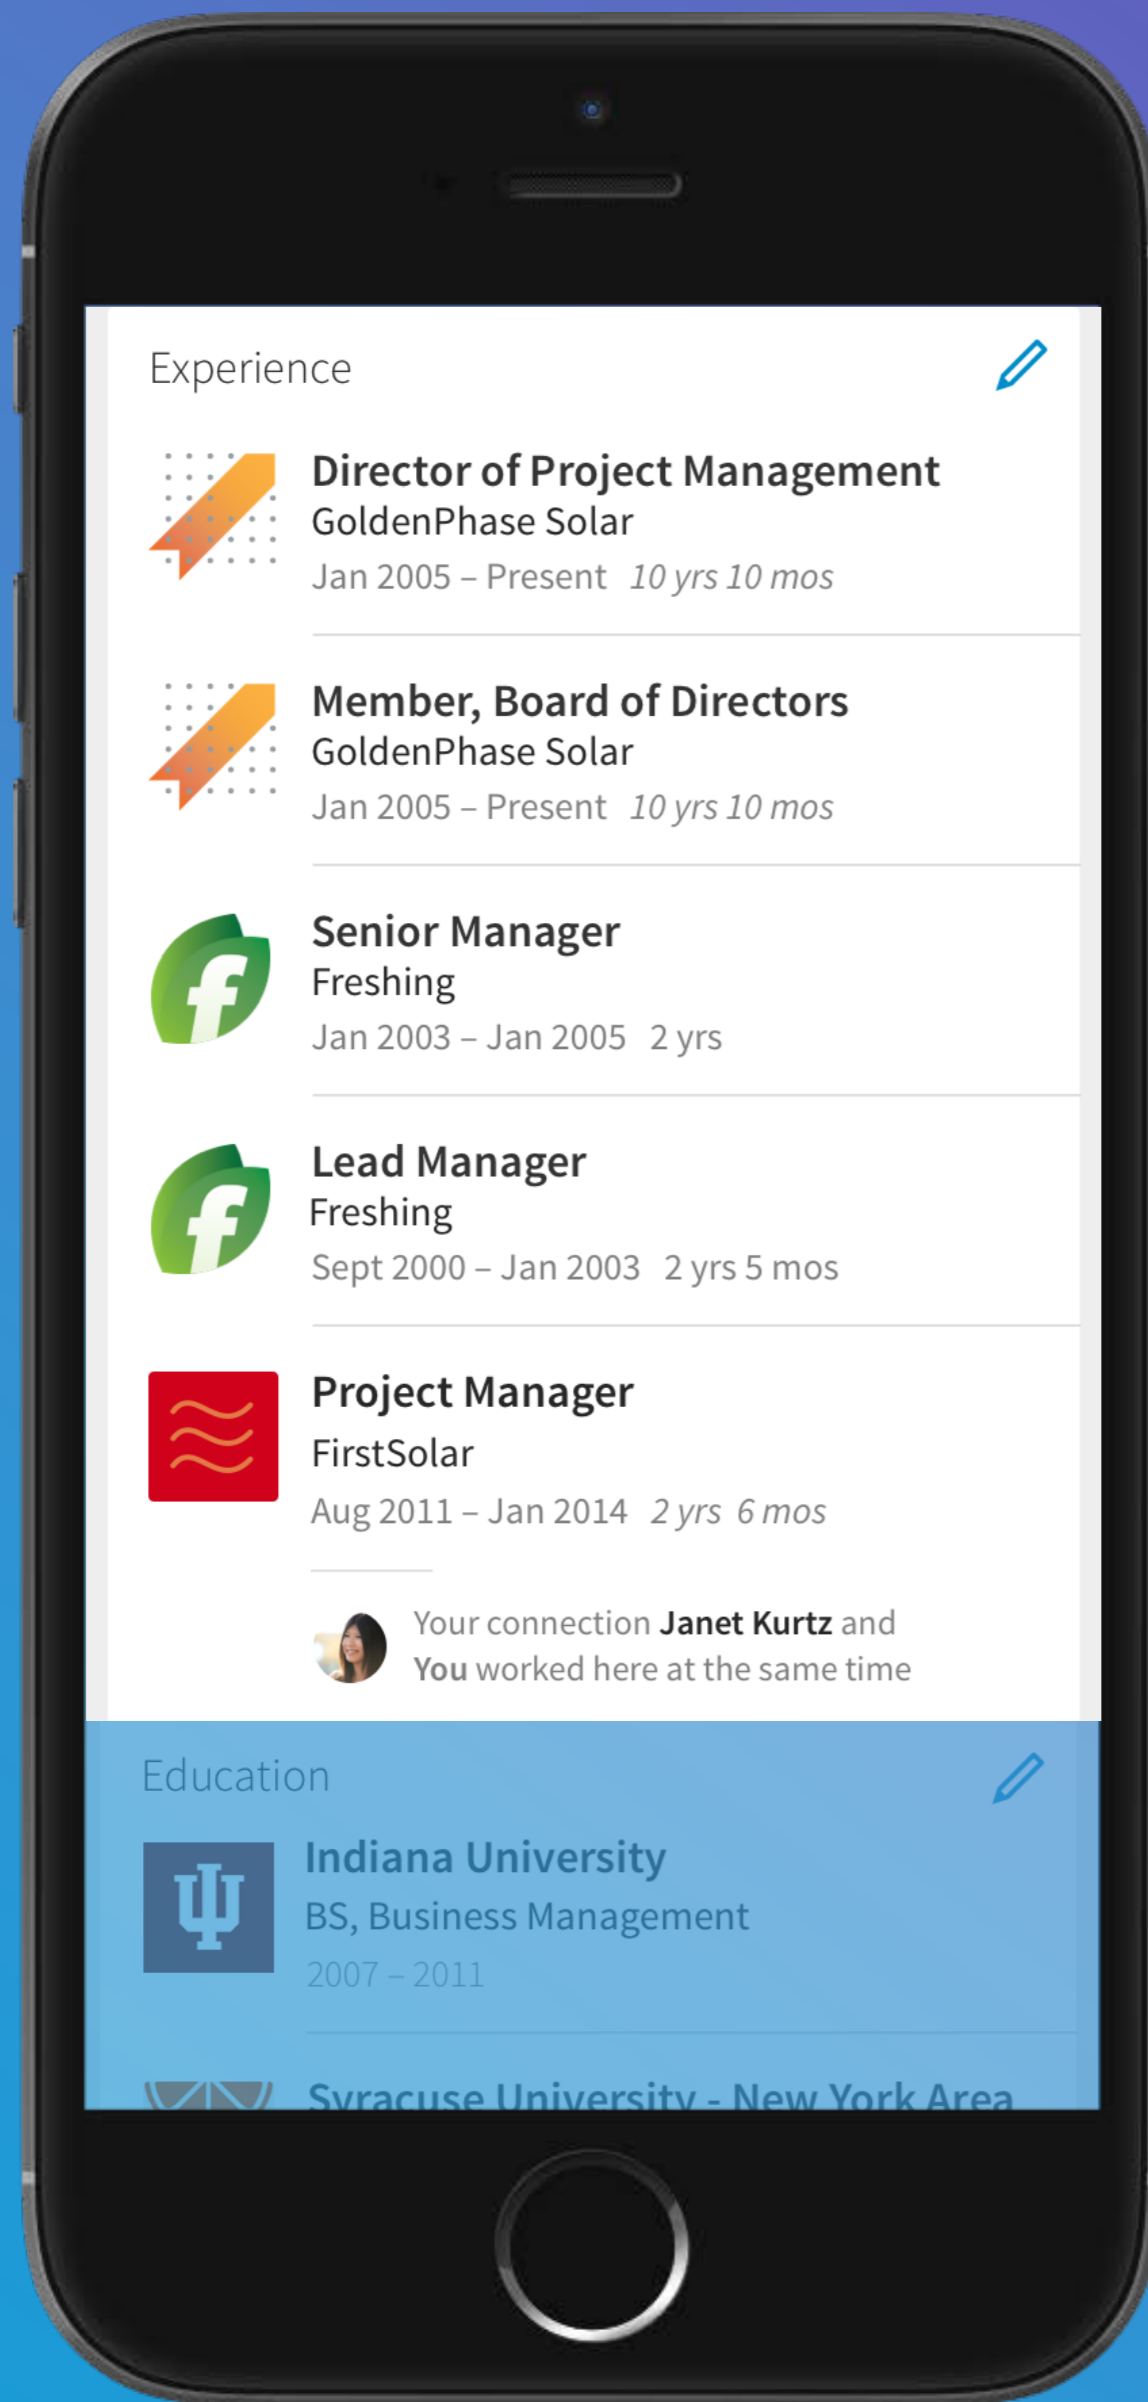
Experience

Director of Project Management
GoldenPhase Solar
Jan 2005 – Present 10 yrs 10 mos

Member, Board of Directors
GoldenPhase Solar
Jan 2005 – Present 10 yrs 10 mos

Senior Manager
Freshing
Jan 2003 – Jan 2005 2 yrs

Lead Manager
Freshing
Sept 2000 – Jan 2003 2 yrs 5 mos

Project Manager
FirstSolar
Aug 2011 – Jan 2014 2 yrs 6 mos

Your connection Janet Kurtz and You worked here at the same time

Education

Indiana University
BS, Business Management
2007 – 2011

Syracuse University - New York Area